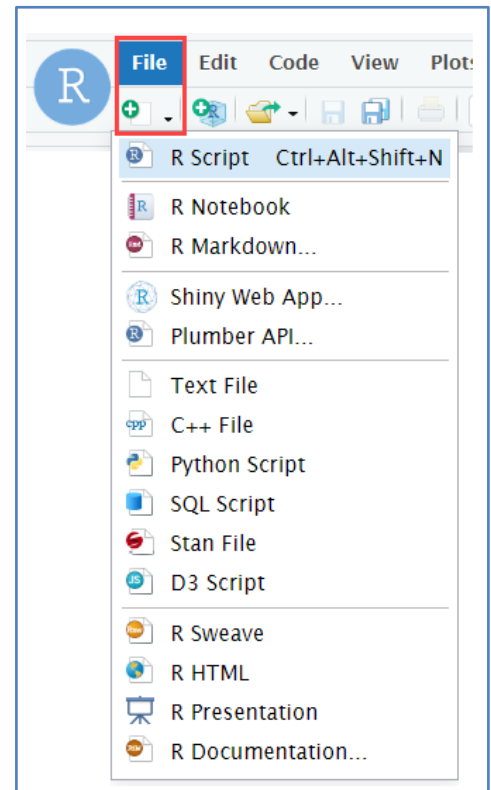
R

File Edit Code View Plots

R Script Ctrl+Alt+Shift+N

R Notebook
R Markdown...

Shiny Web App...
Plumber API...

Text File
C++ File
Python Script
SQL Script
Stan File
D3 Script

R Sweave
R HTML
R Presentation
R Documentation...